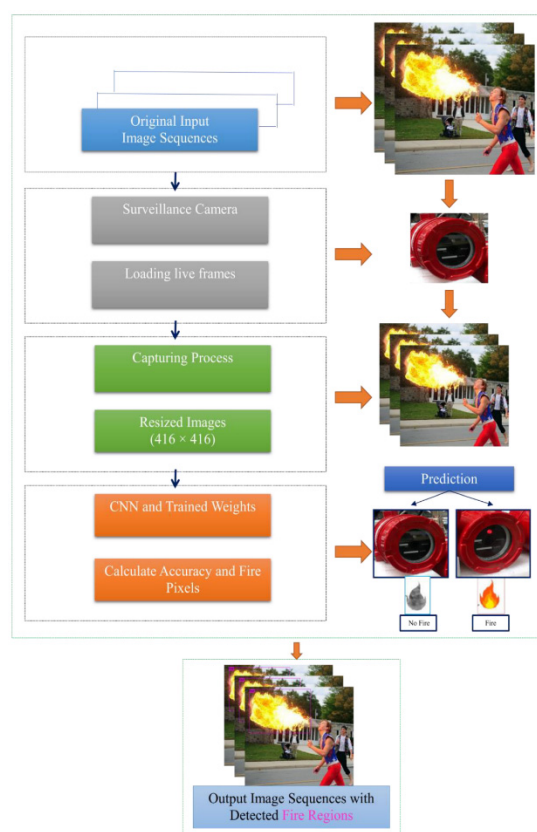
Original Input Image Sequences

Surveillance Camera

Loading live frames

Capturing Process

Resized Images (416 × 416)

CNN and Trained Weights

Calculate Accuracy and Fire Pixels

Prediction

No Fire

Fire

Output Image Sequences with Detected Fire Regions